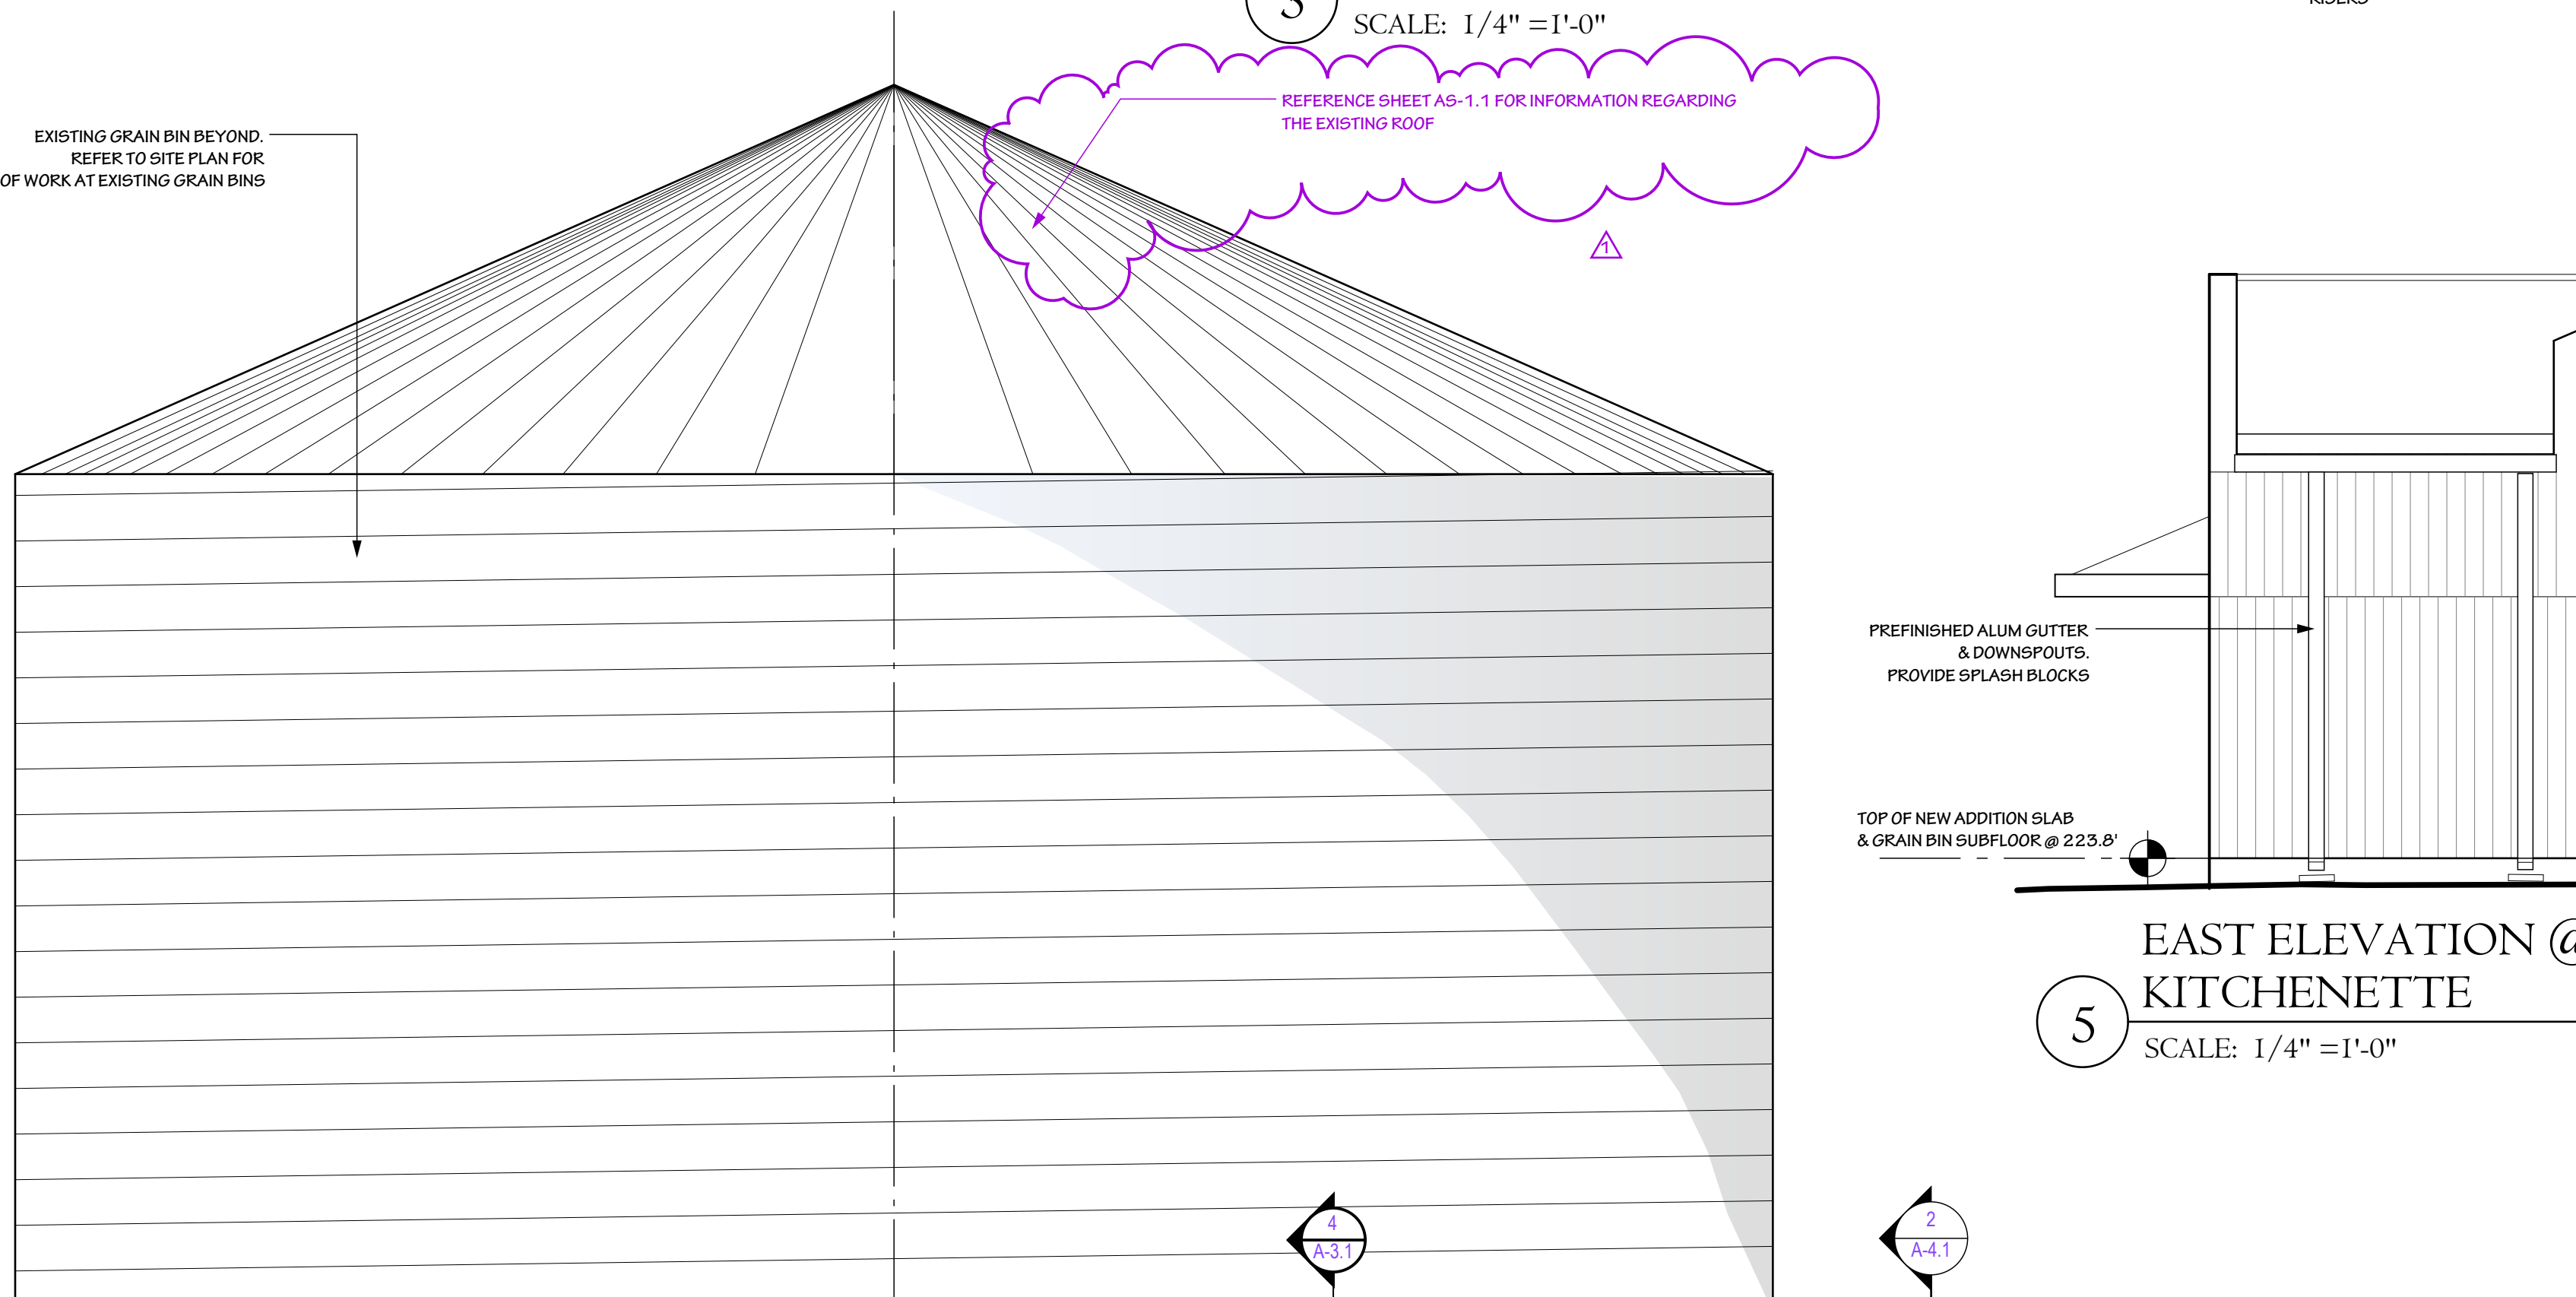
SCALE: 1/4" =1'-0"

REFERENCE SHEET AS-1.1 FOR INFORMATION REGARDING THE EXISTING ROOF

1

EXISTING GRAIN BIN BEYOND. REFER TO SITE PLAN FOR OF WORK AT EXISTING GRAIN BINS

PREFINISHED ALUM GUTTER & DOWNSPOUTS. PROVIDE SPLASH BLOCKS

TOP OF NEW ADDITION SLAB & GRAIN BIN SUBFLOOR @ 223.8'

EAST ELEVATION @ KITCHENETTE

5

SCALE: 1/4" =1'-0"

4
A-3.1

2
A-4.1